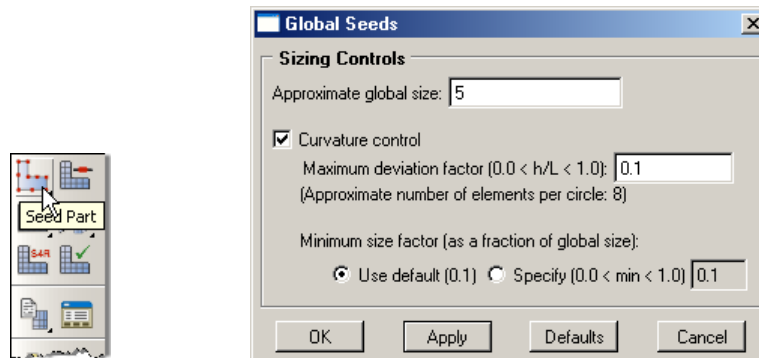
Seed Part

S4R

Global Seeds

Sizing Controls

Approximate global size: 5

Curvature control

Maximum deviation factor (0.0 < h/L < 1.0): 0.1

(Approximate number of elements per circle: 8)

Minimum size factor (as a fraction of global size):

Use default (0.1) Specify (0.0 < min < 1.0) 0.1

OK Apply Defaults Cancel